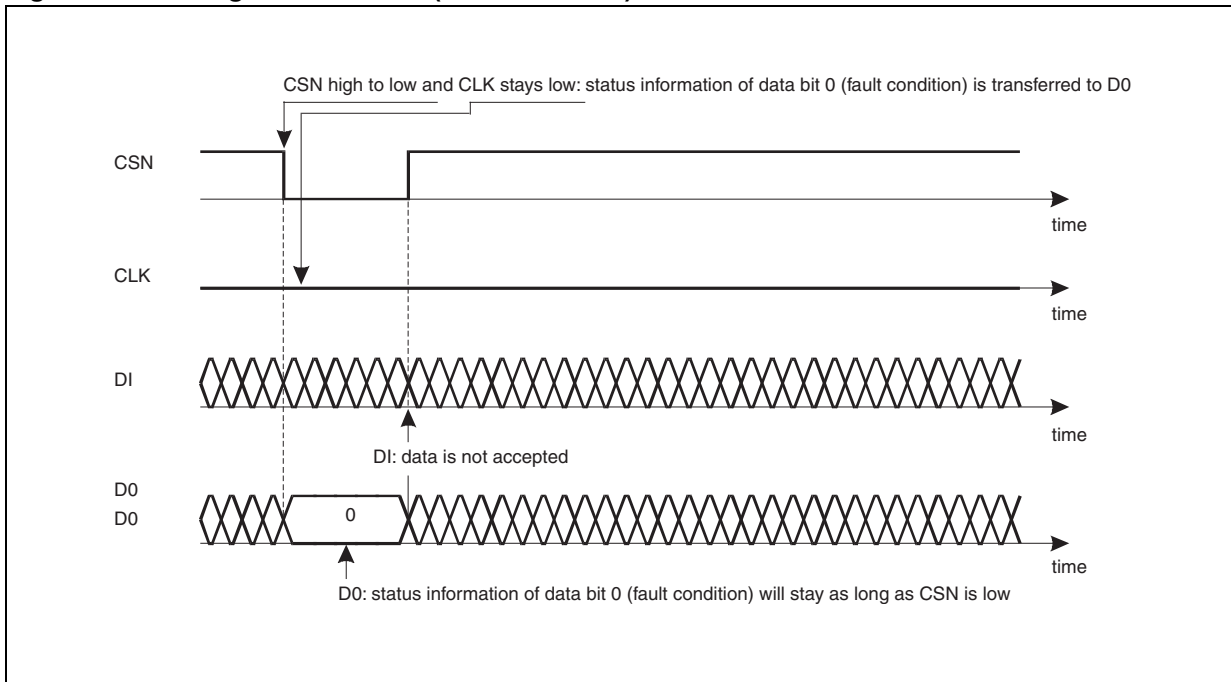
CSN high to low and CLK stays low: status information of data bit 0 (fault condition) is transferred to D0

CSN

time

CLK

time

DI

time

DI: data is not accepted

D0
D0

0

time

D0: status information of data bit 0 (fault condition) will stay as long as CSN is low